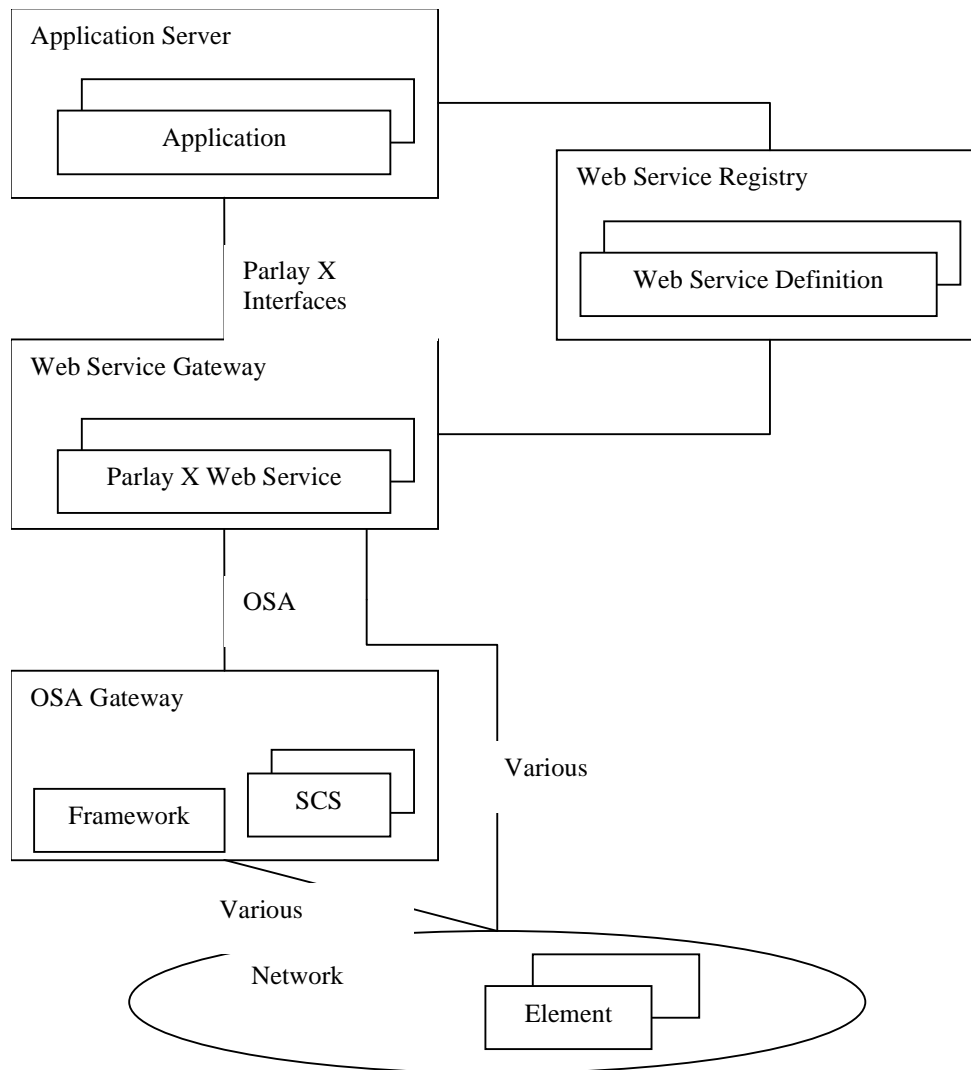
Application Server

Application

Web Service Registry

Web Service Definition

Parlay X Interfaces

Web Service Gateway

Parlay X Web Service

OSA

OSA Gateway

Framework

SCS

Various

Various

Network

Element